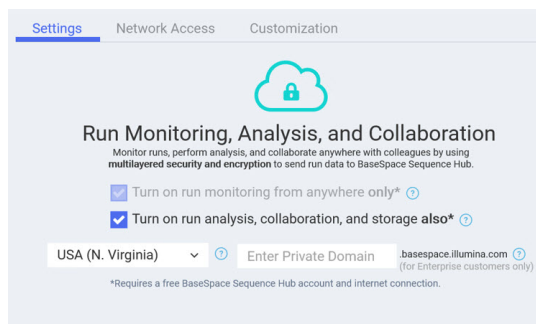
Settings Network Access Customization

Run Monitoring, Analysis, and Collaboration

Monitor runs, perform analysis, and collaborate anywhere with colleagues by using **multilayered security and encryption** to send run data to BaseSpace Sequence Hub.

Turn on run monitoring from anywhere **only*** ?

Turn on run analysis, collaboration, and storage **also*** ?

USA (N. Virginia) ? Enter Private Domain .basespace.illumina.com ? (for Enterprise customers only)

*Requires a free BaseSpace Sequence Hub account and internet connection.